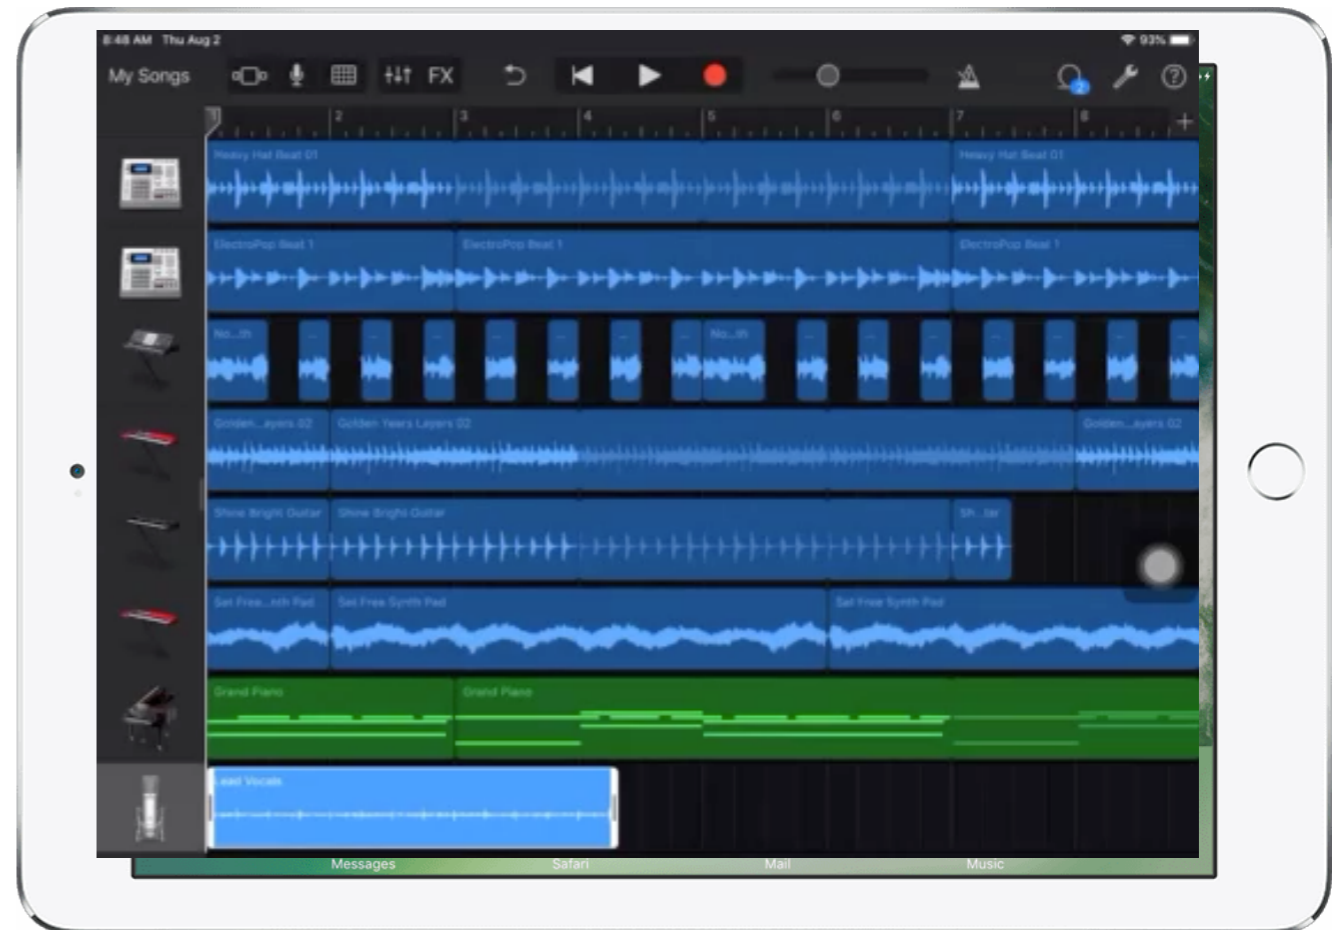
8:48 AM Thu Aug 2
93%
My Songs
FX
2
3
4
5
6
7
8
Heavy Hat Beat 01
Heavy Hat Beat 01
ElectroPop Beat 1
ElectroPop Beat 1
ElectroPop Beat 1
No...th
No...th
Golden...ayers 02
Golden Years Layers 02
Golden...ayers 02
Shine Bright Guitar
Shine Bright Guitar
Sh...tar
Set Free...nth Pad
Set Free Synth Pad
Set Free Synth Pad
Grand Piano
Grand Piano
Lead Vocals
Messages
Safari
Mail
Music